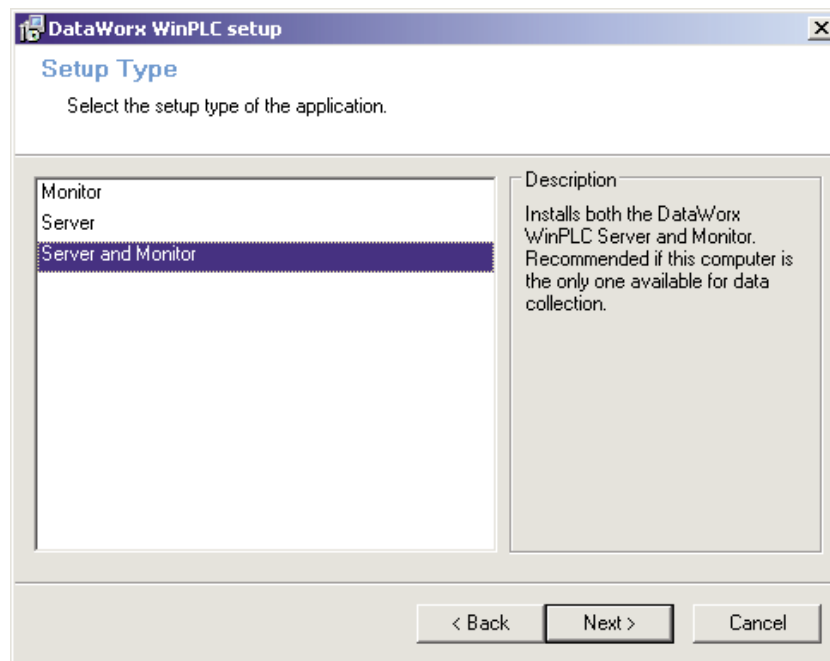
DataWorx WinPLC setup

Setup Type

Select the setup type of the application.

Monitor
Server
Server and Monitor

Description

Installs both the DataWorx WinPLC Server and Monitor. Recommended if this computer is the only one available for data collection.

< Back
Next >
Cancel